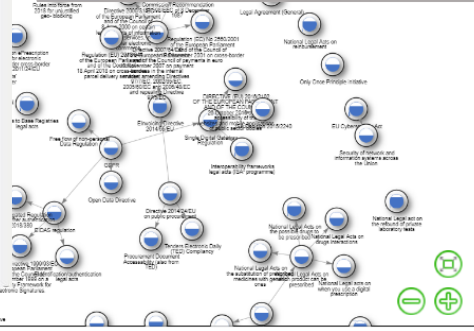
Rules into force from 2018 for so-called geo-blocking

Commission Recommendation of the

Directive 2009/ (EU) of the European Parliament and of the Council on

Legal Agreement (General)

National Legal Acts on reimbursement

Regulation (EU) 2016/ 2560/2001 of the European Parliament and of the Council of 2016 on cross-border payments in euro

Regulation (EU) 2018/ of the European Parliament and of the Council of 10 April 2018 on cross-border parcel delivery services

Only Once Principle initiative

amending Directives 2002/65/EC, 2009/110/EC and 2013/36/EU and Regulation

DIRECTIVE (EU) 2015/2366 OF THE EUROPEAN PARLIAMENT AND OF THE COUNCIL

2005/60/EC and 2006/70/EC

eIDAS Directive 2014/55/EU

Directive (EU) 2015/2240

EU Cybersecurity Act

Free flow of non-personal Data Regulation

Single Digital Gateway Regulation

GDPR

Interoperability frameworks legal acts (ISA programme)

Security of network and information systems across the Union

Open Data Directive

Directive 2014/24/EU on public procurement

eIDAS regulation

National Legal Acts on the possible drugs to be prescribed

National Legal Acts on drugs interactions

National Legal Act on the refound of private laboratory tests

Tenders Electronic Daily (TED) Compliancy

Procurement Document Accessibility (also from TED)

National Legal Acts on the substitution of prescribed medicines with generics

National Legal Acts on which product can be prescribed

National Legal Acts on when you can a digital prescription

Framework for Electronic Signatures